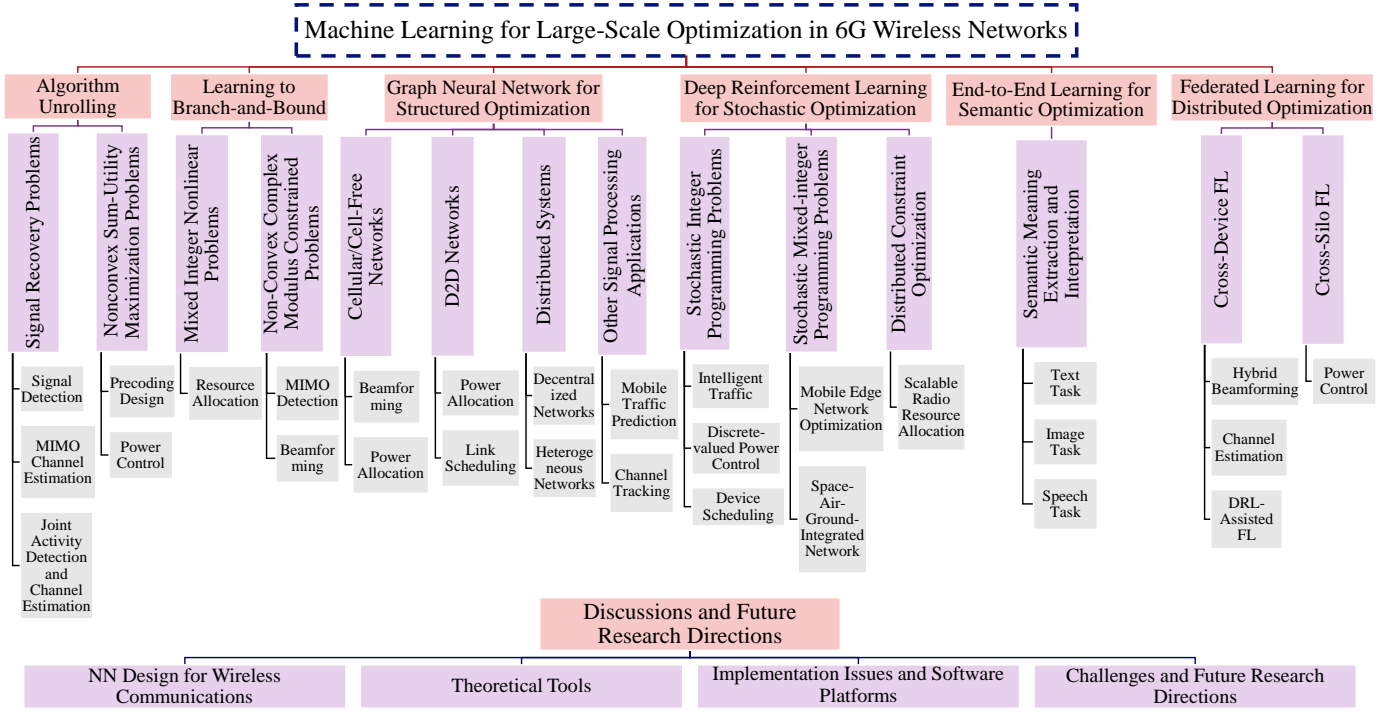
Machine Learning for Large-Scale Optimization in 6G Wireless Networks

Algorithm Unrolling

Signal Recovery Problems

Signal Detection

MIMO Channel Estimation

Joint Activity Detection and Channel Estimation

Nonconvex Sum-Utility Maximization Problems

Precoding Design

Power Control

Learning to Branch-and-Bound

Mixed Integer Nonlinear Problems

Resource Allocation

Non-Convex Complex Modulus Constrained Problems

MIMO Detection

Beamforming

Graph Neural Network for Structured Optimization

Cellular/Cell-Free Networks

Beamforming

Power Allocation

D2D Networks

Power Allocation

Link Scheduling

Distributed Systems

Decentralized Networks

Heterogeneous Networks

Other Signal Processing Applications

Mobile Traffic Prediction

Channel Tracking

Deep Reinforcement Learning for Stochastic Optimization

Stochastic Integer Programming Problems

Intelligent Traffic

Discrete-valued Power Control

Device Scheduling

Stochastic Mixed-integer Programming Problems

Mobile Edge Network Optimization

Space-Air-Ground-Integrated Network

Distributed Constraint Optimization

Scalable Radio Resource Allocation

End-to-End Learning for Semantic Optimization

Semantic Meaning Extraction and Interpretation

Text Task

Image Task

Speech Task

Federated Learning for Distributed Optimization

Cross-Device FL

Hybrid Beamforming

Channel Estimation

DRL-Assisted FL

Cross-Silo FL

Power Control

Discussions and Future Research Directions

NN Design for Wireless Communications

Theoretical Tools

Implementation Issues and Software Platforms

Challenges and Future Research Directions